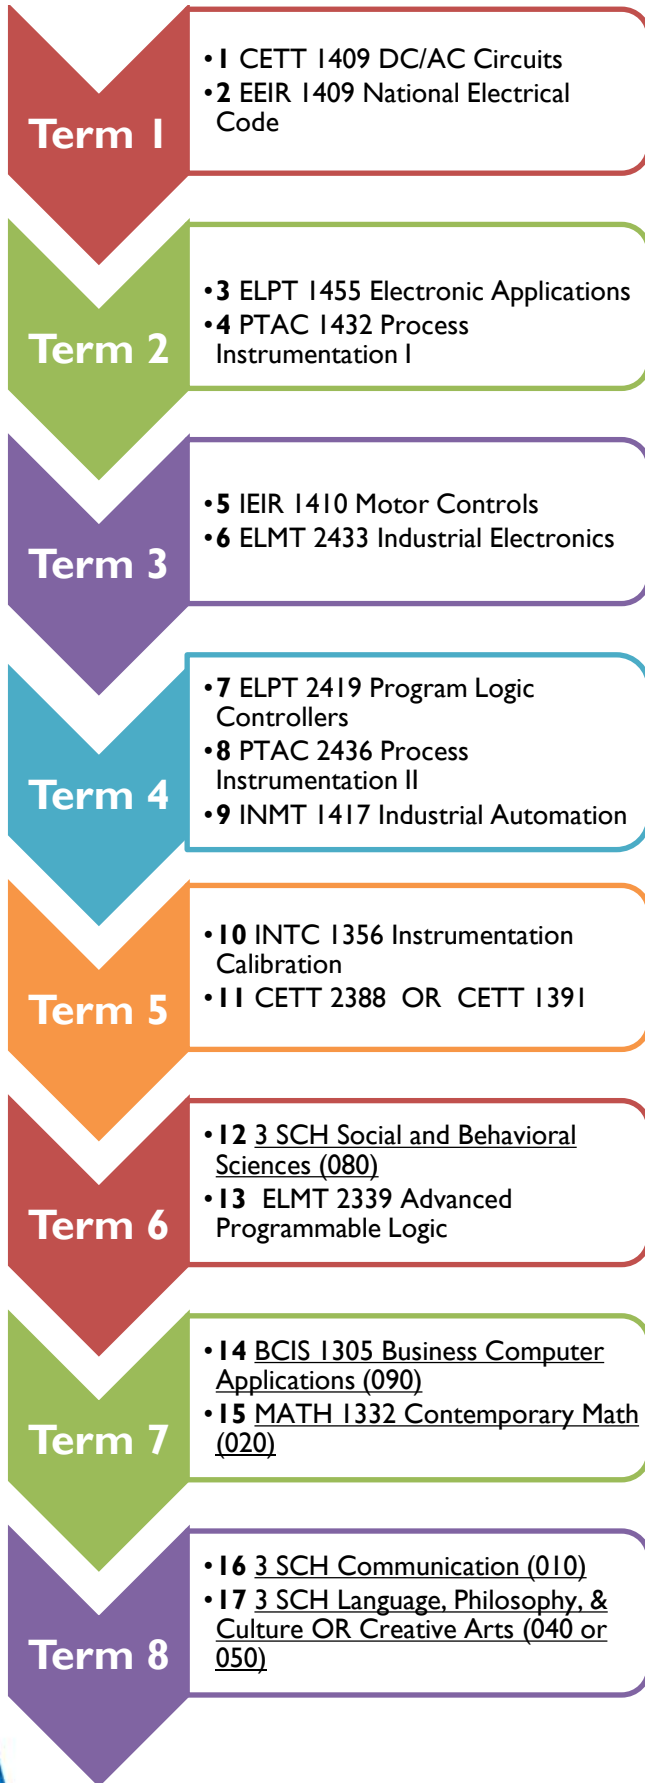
Term 1

• 1 CETT 1409 DC/AC Circuits
• 2 EEIR 1409 National Electrical Code

Term 2

• 3 ELPT 1455 Electronic Applications
• 4 PTAC 1432 Process Instrumentation I

Term 3

• 5 IEIR 1410 Motor Controls
• 6 ELMT 2433 Industrial Electronics

Term 4

• 7 ELPT 2419 Program Logic Controllers
• 8 PTAC 2436 Process Instrumentation II
• 9 INMT 1417 Industrial Automation

Term 5

• 10 INTC 1356 Instrumentation Calibration
• 11 CETT 2388 OR CETT 1391

Term 6

• 12 3 SCH Social and Behavioral Sciences (080)
• 13 ELMT 2339 Advanced Programmable Logic

Term 7

• 14 BCIS 1305 Business Computer Applications (090)
• 15 MATH 1332 Contemporary Math (020)

Term 8

• 16 3 SCH Communication (010)
• 17 3 SCH Language, Philosophy, & Culture OR Creative Arts (040 or 050)